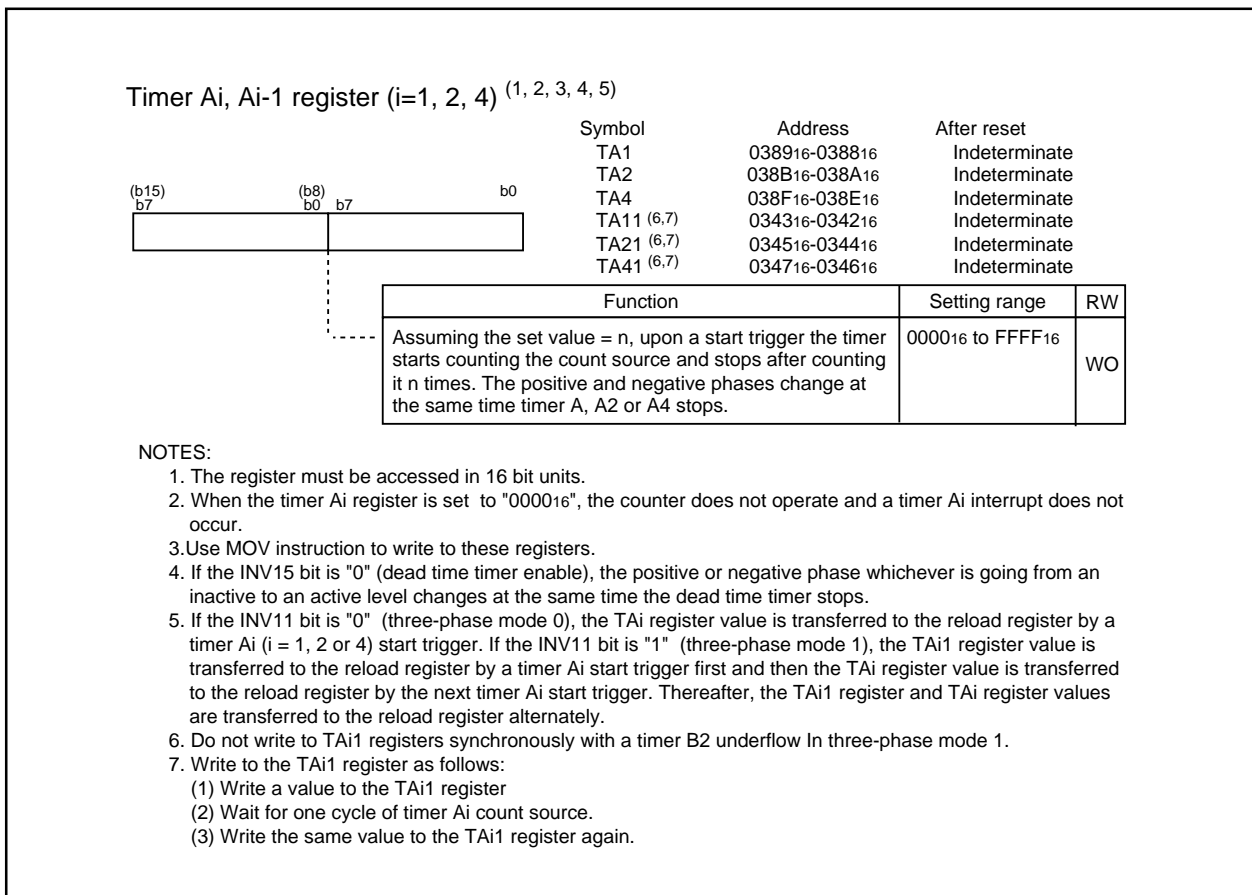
Timer Ai, Ai-1 register (i=1, 2, 4) $^{(1, 2, 3, 4, 5)}$

| Symbol | Address | After reset |
|---|---|---|
| TA1 | $0389_{16}$-$0388_{16}$ | Indeterminate |
| TA2 | $038B_{16}$-$038A_{16}$ | Indeterminate |
| TA4 | $038F_{16}$-$038E_{16}$ | Indeterminate |
| TA11 $^{(6,7)}$ | $0343_{16}$-$0342_{16}$ | Indeterminate |
| TA21 $^{(6,7)}$ | $0345_{16}$-$0344_{16}$ | Indeterminate |
| TA41 $^{(6,7)}$ | $0347_{16}$-$0346_{16}$ | Indeterminate |

(b15) b7 (b8) b0 b7 b0

| Function | Setting range | RW |
|---|---|---|
| Assuming the set value = n, upon a start trigger the timer starts counting the count source and stops after counting it n times. The positive and negative phases change at the same time timer A, A2 or A4 stops. | $0000_{16}$ to $FFFF_{16}$ | WO |

NOTES:
1. The register must be accessed in 16 bit units.
2. When the timer Ai register is set to "$0000_{16}$", the counter does not operate and a timer Ai interrupt does not occur.
3.Use MOV instruction to write to these registers.
4. If the INV15 bit is "0" (dead time timer enable), the positive or negative phase whichever is going from an inactive to an active level changes at the same time the dead time timer stops.
5. If the INV11 bit is "0" (three-phase mode 0), the TAi register value is transferred to the reload register by a timer Ai (i = 1, 2 or 4) start trigger. If the INV11 bit is "1" (three-phase mode 1), the TAi1 register value is transferred to the reload register by a timer Ai start trigger first and then the TAi register value is transferred to the reload register by the next timer Ai start trigger. Thereafter, the TAi1 register and TAi register values are transferred to the reload register alternately.
6. Do not write to TAi1 registers synchronously with a timer B2 underflow In three-phase mode 1.
7. Write to the TAi1 register as follows:
(1) Write a value to the TAi1 register
(2) Wait for one cycle of timer Ai count source.
(3) Write the same value to the TAi1 register again.